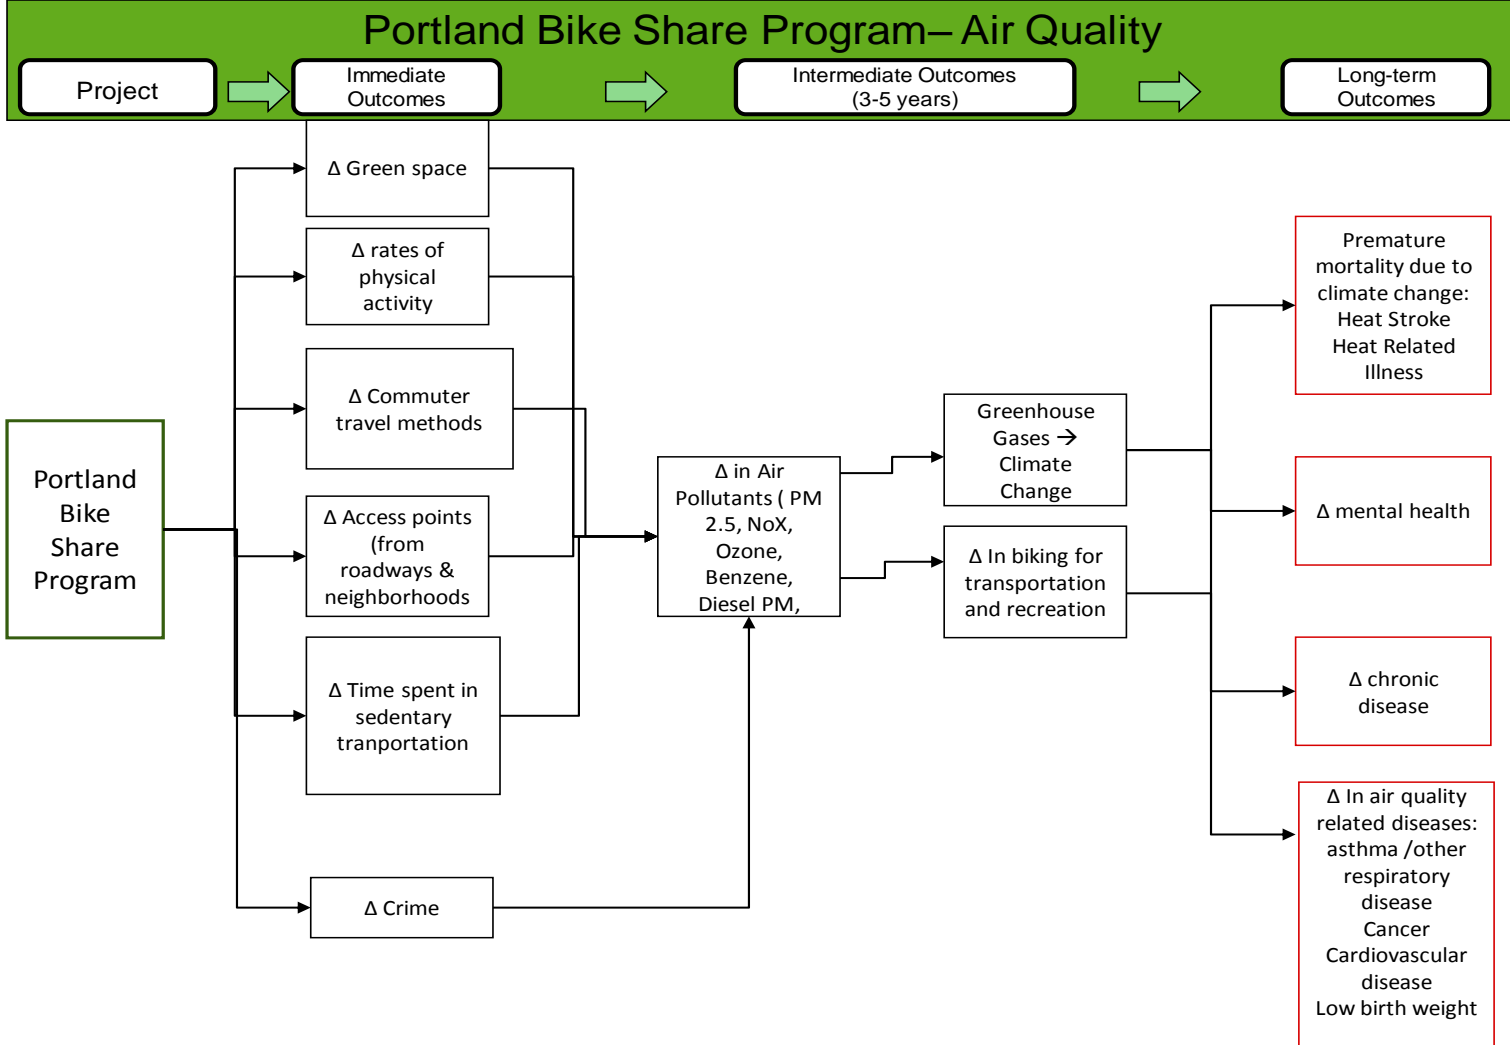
Portland Bike Share Program– Air Quality

Project

Immediate Outcomes

Intermediate Outcomes (3-5 years)

Long-term Outcomes

Portland Bike Share Program

Δ Green space

Δ rates of physical activity

Δ Commuter travel methods

Δ Access points (from roadways & neighborhoods

Δ Time spent in sedentary tranportation

Δ Crime

Δ in Air Pollutants ( PM 2.5, NoX, Ozone, Benzene, Diesel PM,

Greenhouse Gases → Climate Change

Δ In biking for transportation and recreation

Premature mortality due to climate change: Heat Stroke Heat Related Illness

Δ mental health

Δ chronic disease

Δ In air quality related diseases: asthma /other respiratory disease Cancer Cardiovascular disease Low birth weight